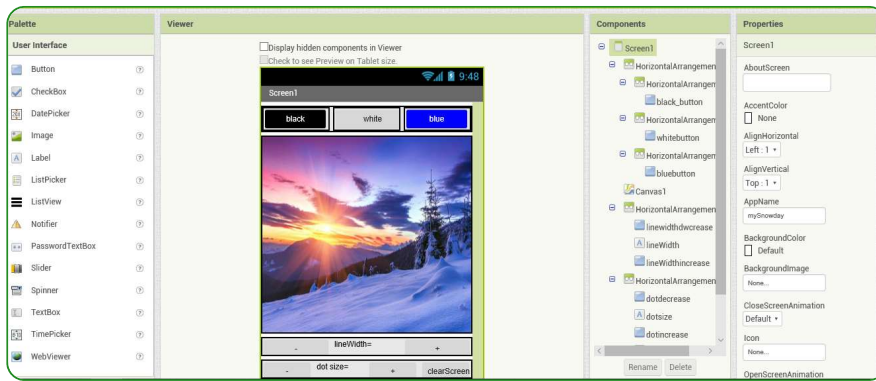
Palette

User Interface

Button
CheckBox
DatePicker
Image
Label
ListPicker
ListView
Notifier
PasswordTextBox
Slider
Spinner
TextBox
TimePicker
WebViewer

Viewer

Display hidden components in Viewer
Check to see Preview on Tablet size.

9:48
Screen1

black
white
blue

-
lineWidth=
+

-
dot size=
+
clearScreen

Components

Screen1
HorizontalArrangem
HorizontalArrangem
black_button
HorizontalArrangem
whitebutton
HorizontalArrangem
bluebutton
Canvas1
HorizontalArrangemen
linewidthdwcrease
lineWidth
lineWidthincrease
HorizontalArrangemen
dotdecrease
dotsize
dotincrease

Rename
Delete

Properties

Screen1

AboutScreen

AccentColor
None

AlignHorizontal
Left : 1

AlignVertical
Top : 1

AppName
mySnowday

BackgroundColor
Default

BackgroundImage
None...

CloseScreenAnimation
Default

Icon
None...

OpenScreenAnimation